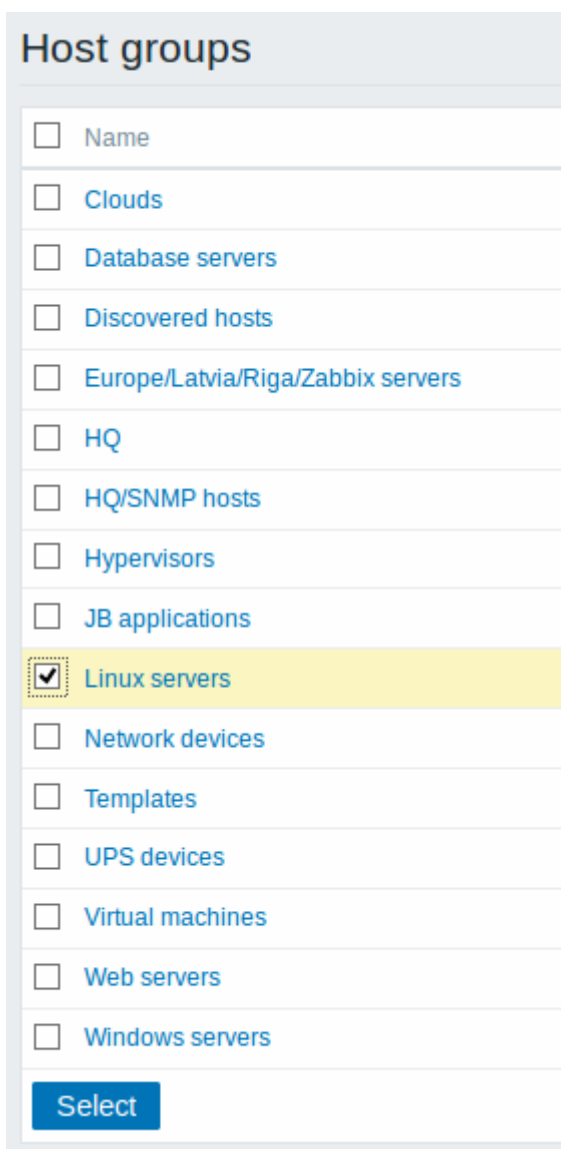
Host groups

| Name |
|---|
| Clouds |
| Database servers |
| Discovered hosts |
| Europe/Latvia/Riga/Zabbix servers |
| HQ |
| HQ/SNMP hosts |
| Hypervisors |
| JB applications |
| Linux servers |
| Network devices |
| Templates |
| UPS devices |
| Virtual machines |
| Web servers |
| Windows servers |

Select